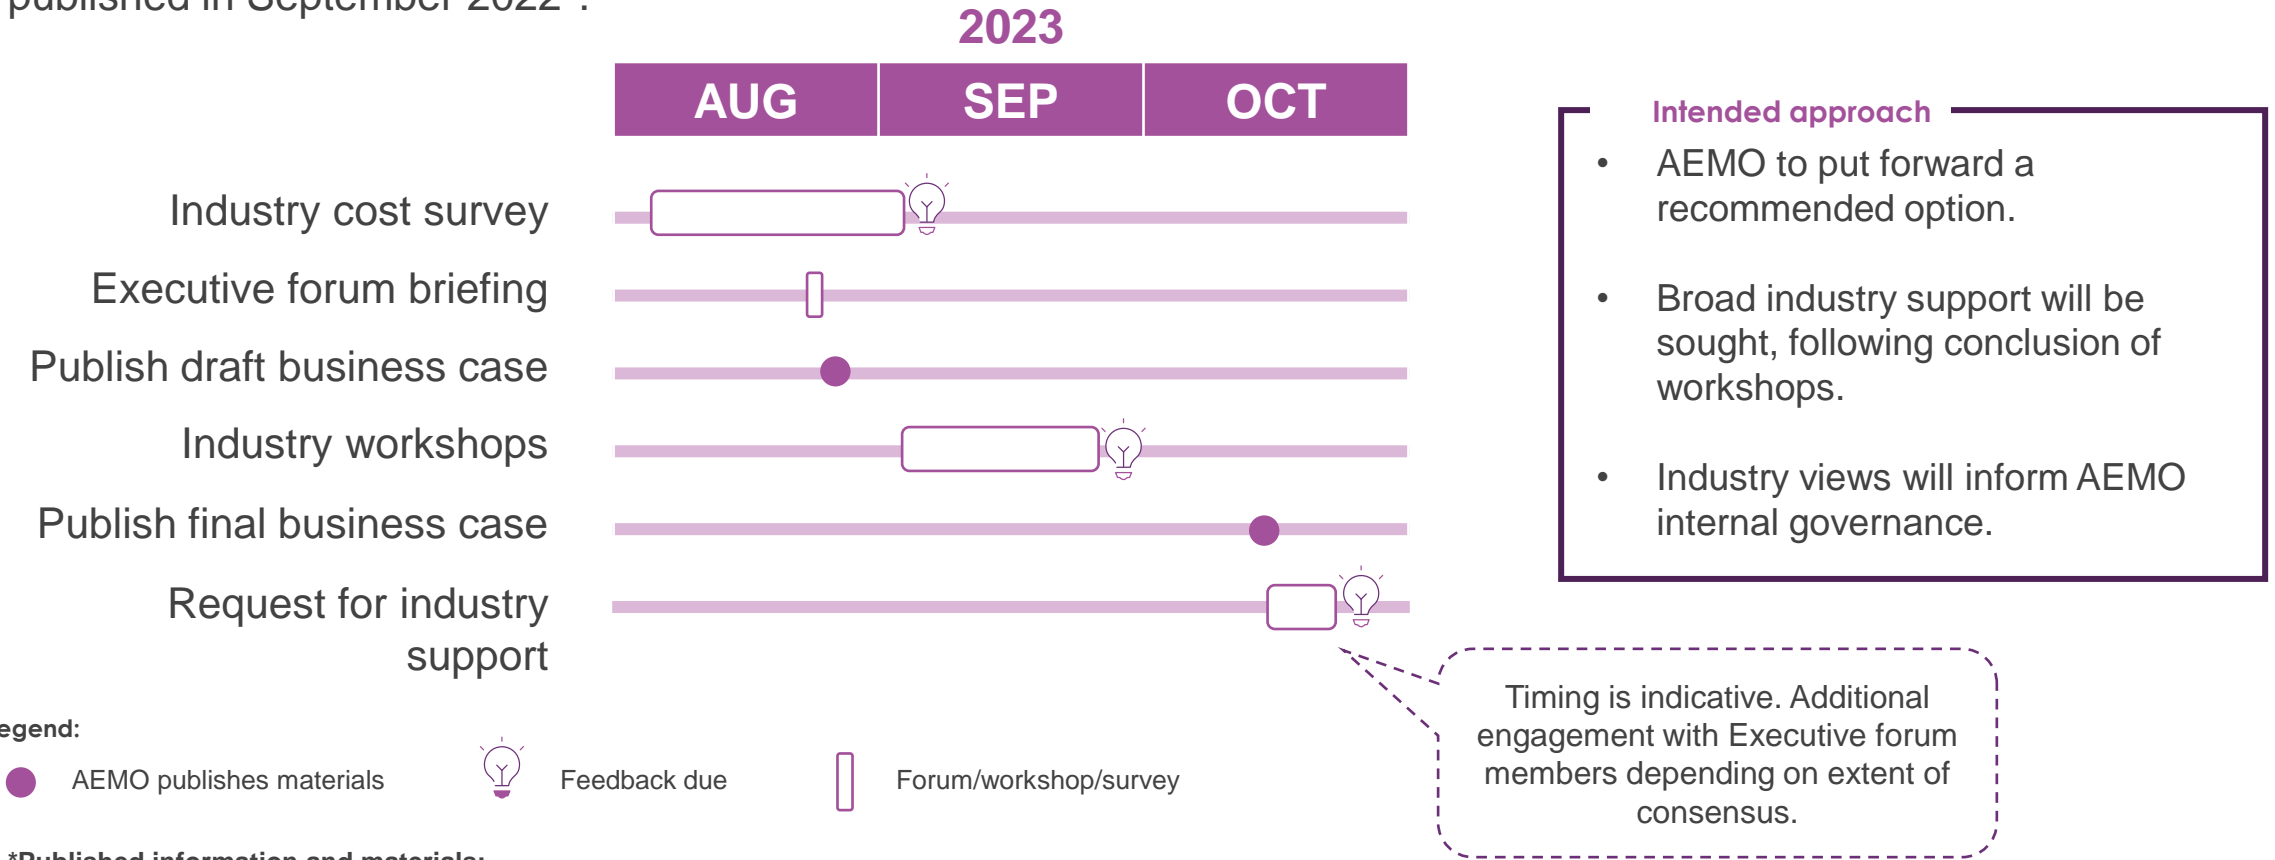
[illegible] September 2022*.

2023

| AUG | SEP | OCT |
|---|---|---|

Industry cost survey

Executive forum briefing

Publish draft business case

Industry workshops

Publish final business case

Request for industry support

Intended approach

• AEMO to put forward a recommended option.

• Broad industry support will be sought, following conclusion of workshops.

• Industry views will inform AEMO internal governance.

Timing is indicative. Additional engagement with Executive forum members depending on extent of consensus.

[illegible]egend:

AEMO publishes materials

Feedback due

Forum/workshop/survey

*Published information and materials: